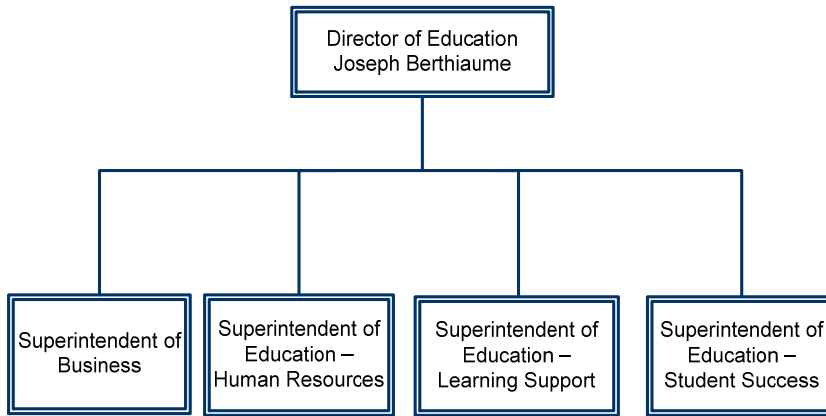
Director of Education
Joseph Berthiaume

Superintendent of Business

Superintendent of Education – Human Resources

Superintendent of Education – Learning Support

Superintendent of Education – Student Success